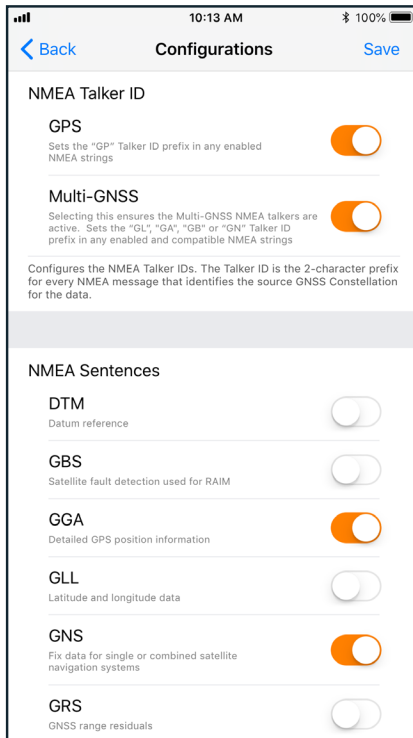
10:13 AM
100%

Back
Configurations
Save

NMEA Talker ID

GPS
Sets the "GP" Talker ID prefix in any enabled NMEA strings

Multi-GNSS
Selecting this ensures the Multi-GNSS NMEA talkers are active. Sets the "GL", "GA", "GB" or "GN" Talker ID prefix in any enabled and compatible NMEA strings

Configures the NMEA Talker IDs. The Talker ID is the 2-character prefix for every NMEA message that identifies the source GNSS Constellation for the data.

NMEA Sentences

DTM
Datum reference

GBS
Satellite fault detection used for RAIM

GGA
Detailed GPS position information

GLL
Latitude and longitude data

GNS
Fix data for single or combined satellite navigation systems

GRS
GNSS range residuals